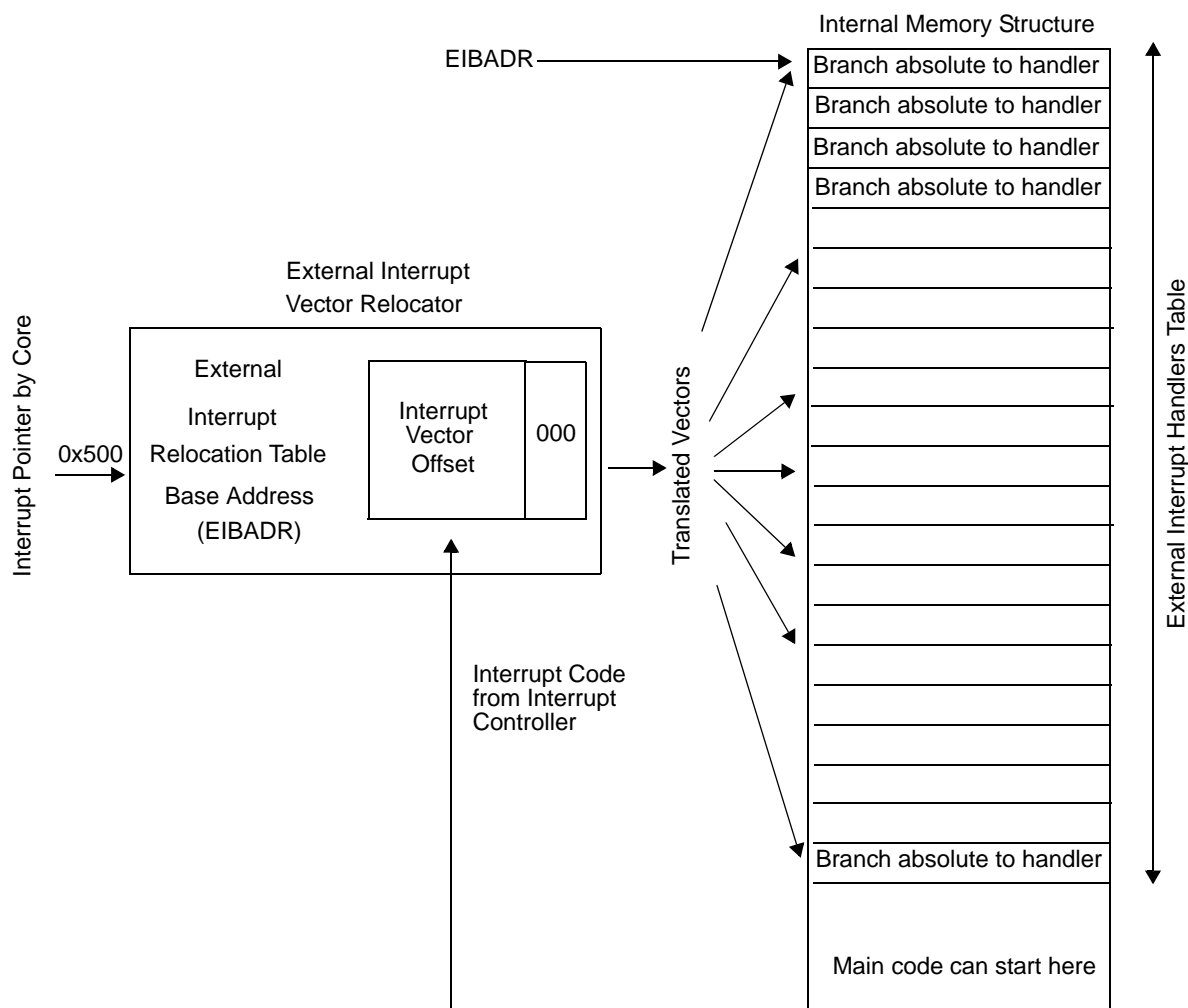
Internal Memory Structure

EIBADR

Branch absolute to handler

Branch absolute to handler

Branch absolute to handler

Branch absolute to handler

External Interrupt Vector Relocator

Interrupt Pointer by Core

0x500

External Interrupt Relocation Table Base Address (EIBADR)

Interrupt Vector Offset

000

Translated Vectors

External Interrupt Handlers Table

Interrupt Code from Interrupt Controller

Branch absolute to handler

Main code can start here